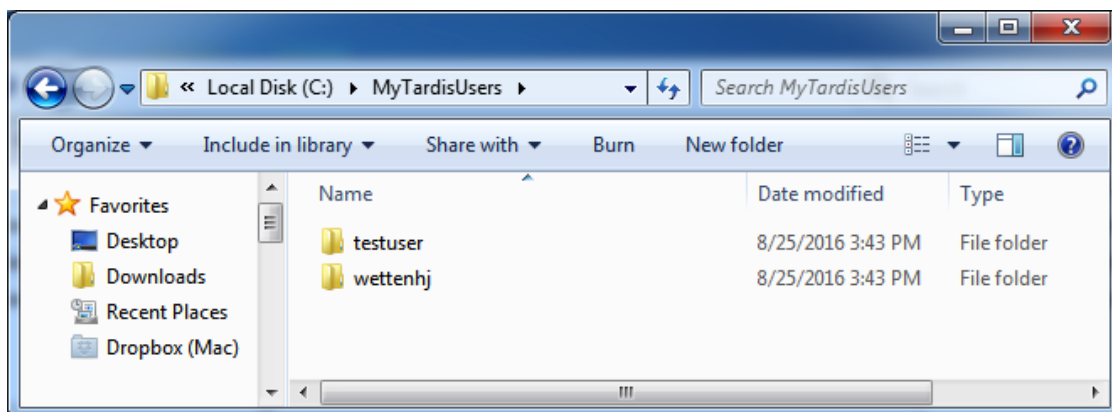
« Local Disk (C:) ▸ MyTardisUsers ▸

Search MyTardisUsers

Organize ▾ Include in library ▾ Share with ▾ Burn New folder

Favorites
Desktop
Downloads
Recent Places
Dropbox (Mac)

| Name | Date modified | Type |
|---|---|---|
| testuser | 8/25/2016 3:43 PM | File folder |
| wettenhj | 8/25/2016 3:43 PM | File folder |